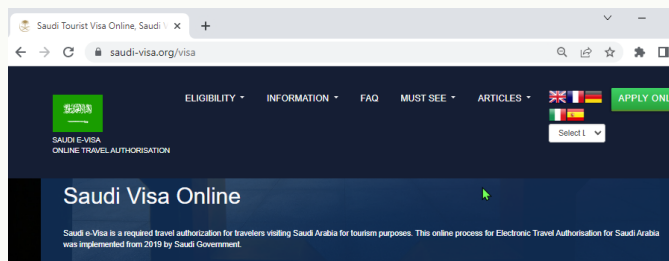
Saudi Tourist Visa Online, Saudi V

saudi-visa.org/visa

SAUDI E-VISA
ONLINE TRAVEL AUTHORISATION

ELIGIBILITY INFORMATION FAQ MUST SEE ARTICLES

APPLY ONL

Select L

Saudi Visa Online

Saudi e-Visa is a required travel authorization for travelers visiting Saudi Arabia for tourism purposes. This online process for Electronic Travel Authorisation for Saudi Arabia was implemented from 2019 by Saudi Government.